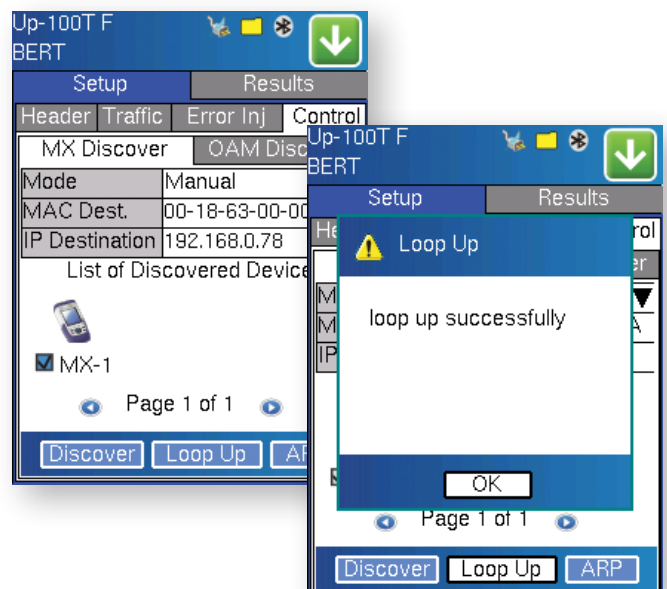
Up-100T F
BERT

Setup | Results

Header | Traffic | Error Inj | Control

MX Discover | OAM Disc

| Mode | Manual |
|---|---|
| MAC Dest. | 00-18-63-00-00 |
| IP Destination | 192.168.0.78 |

List of Discovered Device

MX-1

Page 1 of 1

Discover | Loop Up | AR

Up-100T F
BERT

Setup | Results

He | ontrol

er

M

M | A

IP

Loop Up

loop up successfully

OK

Page 1 of 1

Discover | Loop Up | ARP